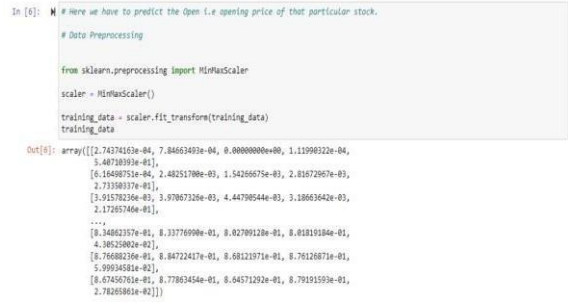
In [6]: # Here we have to predict the Open i.e opening price of that particular stock.

# Data Preprocessing

from sklearn.preprocessing import MinMaxScaler

scaler = MinMaxScaler()

training_data = scaler.fit_transform(training_data)
training_data

Out[6]: array([[2.74374163e-04, 7.84663493e-04, 0.00000000e+00, 1.11990322e-04,
        5.40710393e-01],
       [6.16498751e-04, 2.48251700e-03, 1.54266675e-03, 2.81672967e-03,
        2.73350337e-01],
       [3.91578236e-03, 3.97067326e-03, 4.44790544e-03, 3.18663642e-03,
        2.17265746e-01],
       ...,
       [8.34862357e-01, 8.33776990e-01, 8.02709128e-01, 8.01819184e-01,
        4.30525002e-02],
       [8.76680236e-01, 8.84722417e-01, 8.68121971e-01, 8.76126871e-01,
        5.99934581e-02],
       [8.67456761e-01, 8.77863454e-01, 8.64571292e-01, 8.79191593e-01,
        2.78265861e-02]])